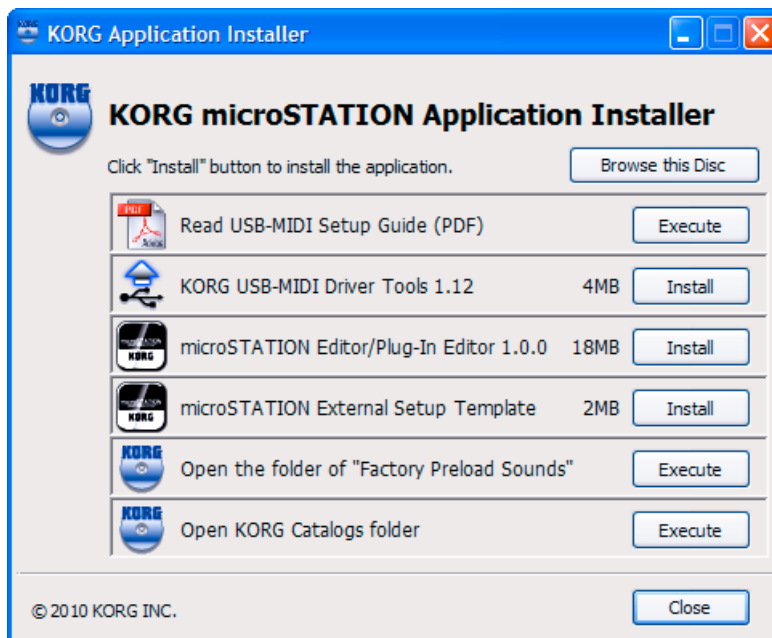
KORG Application Installer

KORG

KORG microSTATION Application Installer

Click "Install" button to install the application.

Browse this Disc

| | | |
|---|---|---|
| Read USB-MIDI Setup Guide (PDF) | | Execute |
| KORG USB-MIDI Driver Tools 1.12 | 4MB | Install |
| microSTATION Editor/Plug-In Editor 1.0.0 | 18MB | Install |
| microSTATION External Setup Template | 2MB | Install |
| Open the folder of "Factory Preload Sounds" | | Execute |
| Open KORG Catalogs folder | | Execute |

© 2010 KORG INC.

Close